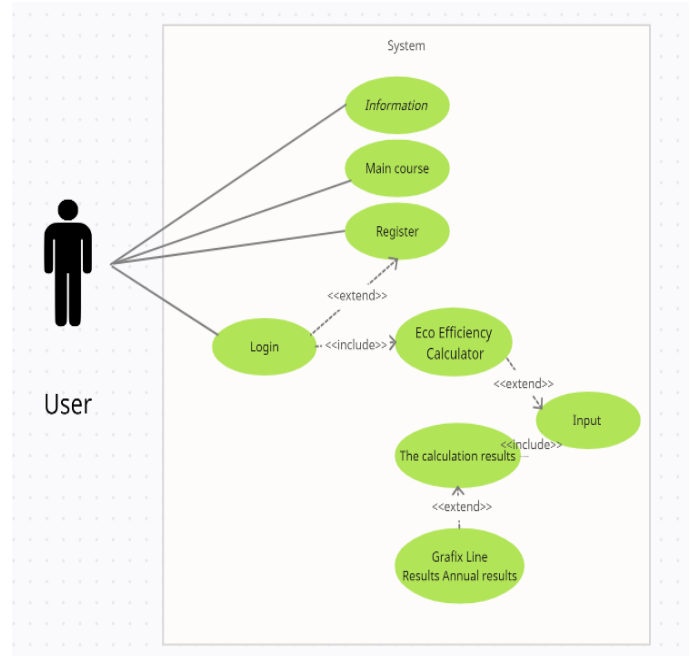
System

Information

Main course

Register

<<extend>>

Login

<<include>>

Eco Efficiency Calculator

<<extend>>

Input

<<include>>

The calculation results

<<extend>>

Grafix Line Results Annual results

User